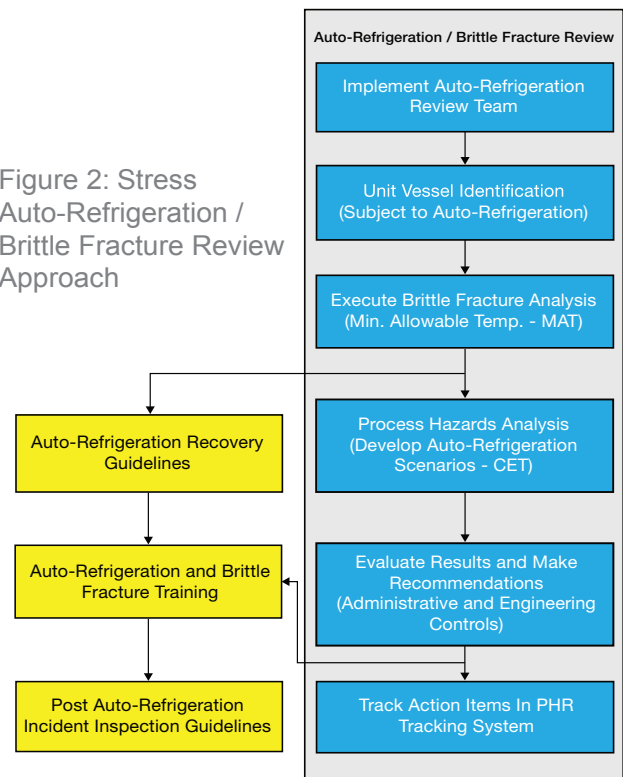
Figure 2: Stress Auto-Refrigeration / Brittle Fracture Review Approach

Auto-Refrigeration / Brittle Fracture Review

Implement Auto-Refrigeration Review Team

Unit Vessel Identification (Subject to Auto-Refrigeration)

Execute Brittle Fracture Analysis (Min. Allowable Temp. - MAT)

Process Hazards Analysis (Develop Auto-Refrigeration Scenarios - CET)

Evaluate Results and Make Recommendations (Administrative and Engineering Controls)

Track Action Items In PHR Tracking System

Auto-Refrigeration Recovery Guidelines

Auto-Refrigeration and Brittle Fracture Training

Post Auto-Refrigeration Incident Inspection Guidelines